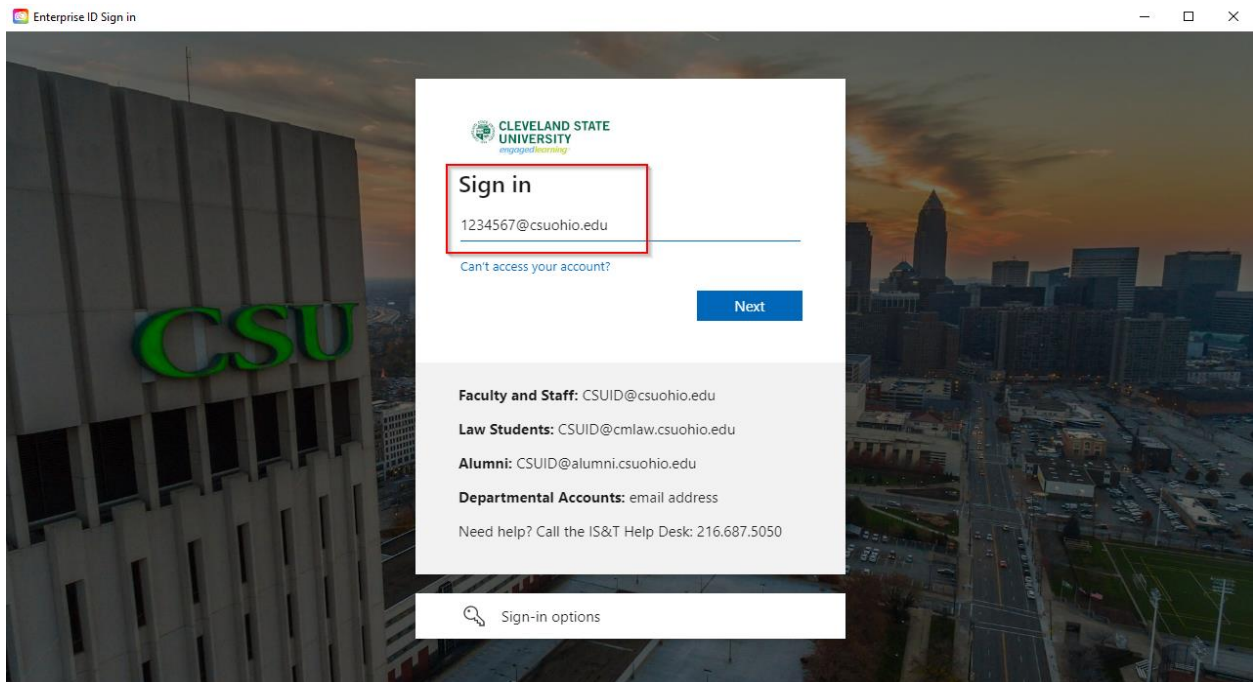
Enterprise ID Sign in

CSU

CLEVELAND STATE UNIVERSITY
engagedlearning

Sign in

1234567@csuohio.edu

Can't access your account?

Next

**Faculty and Staff:** CSUID@csuohio.edu

**Law Students:** CSUID@cmlaw.csuohio.edu

**Alumni:** CSUID@alumni.csuohio.edu

**Departmental Accounts:** email address

Need help? Call the IS&T Help Desk: 216.687.5050

Sign-in options